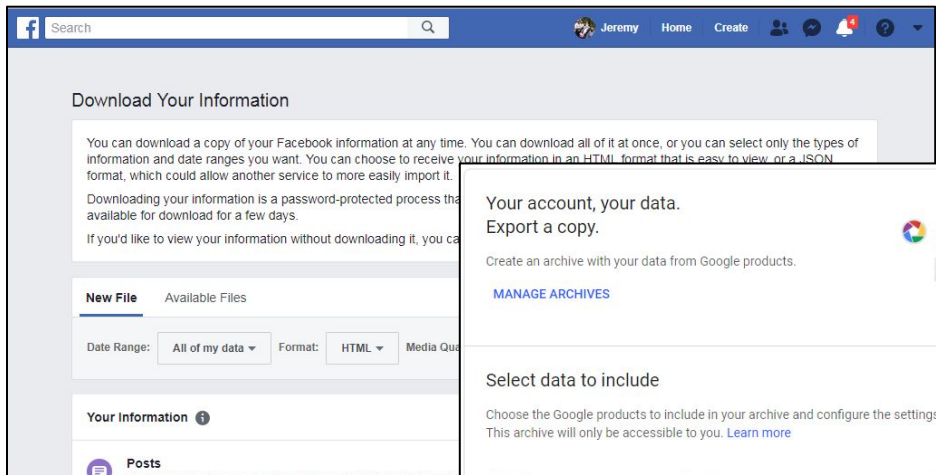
Search

Jeremy Home Create 4

Download Your Information

You can download a copy of your Facebook information at any time. You can download all of it at once, or you can select only the types of information and date ranges you want. You can choose to receive your information in an HTML format that is easy to view, or a JSON format, which could allow another service to more easily import it.

Downloading your information is a password-protected process tha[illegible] available for download for a few days.

If you'd like to view your information without downloading it, you ca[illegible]

New File Available Files

Date Range: All of my data Format: HTML Media Qua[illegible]

Your Information

Posts

Your account, your data.
Export a copy.

Create an archive with your data from Google products.

MANAGE ARCHIVES

Select data to include

Choose the Google products to include in your archive and configure the settings
This archive will only be accessible to you. Learn more